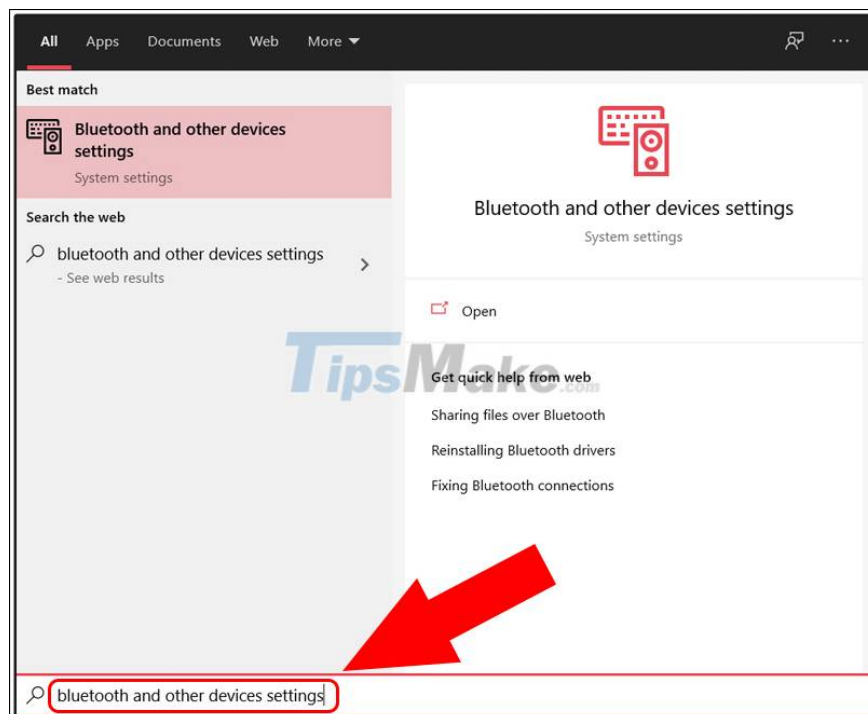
All Apps Documents Web More ▾

···

Best match

Bluetooth and other devices settings
System settings

Search the web

bluetooth and other devices settings
- See web results

Bluetooth and other devices settings
System settings

Open

TipsMake.com

Get quick help from web

Sharing files over Bluetooth

Reinstalling Bluetooth drivers

Fixing Bluetooth connections

bluetooth and other devices settings